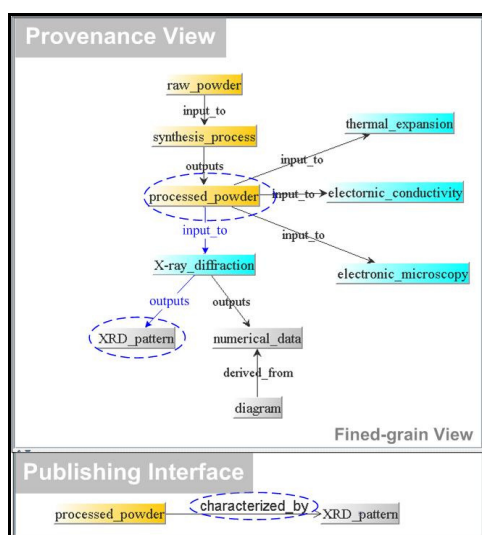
Provenance View

raw_powder

input_to

synthesis_process

outputs

input_to

thermal_expansion

processed_powder

input_to

electronic_conductivity

input_to

input_to

X-ray_diffraction

electronic_microscopy

outputs

outputs

XRD_pattern

numerical_data

derived_from

diagram

Fined-grain View

Publishing Interface

processed_powder

characterized_by

XRD_pattern